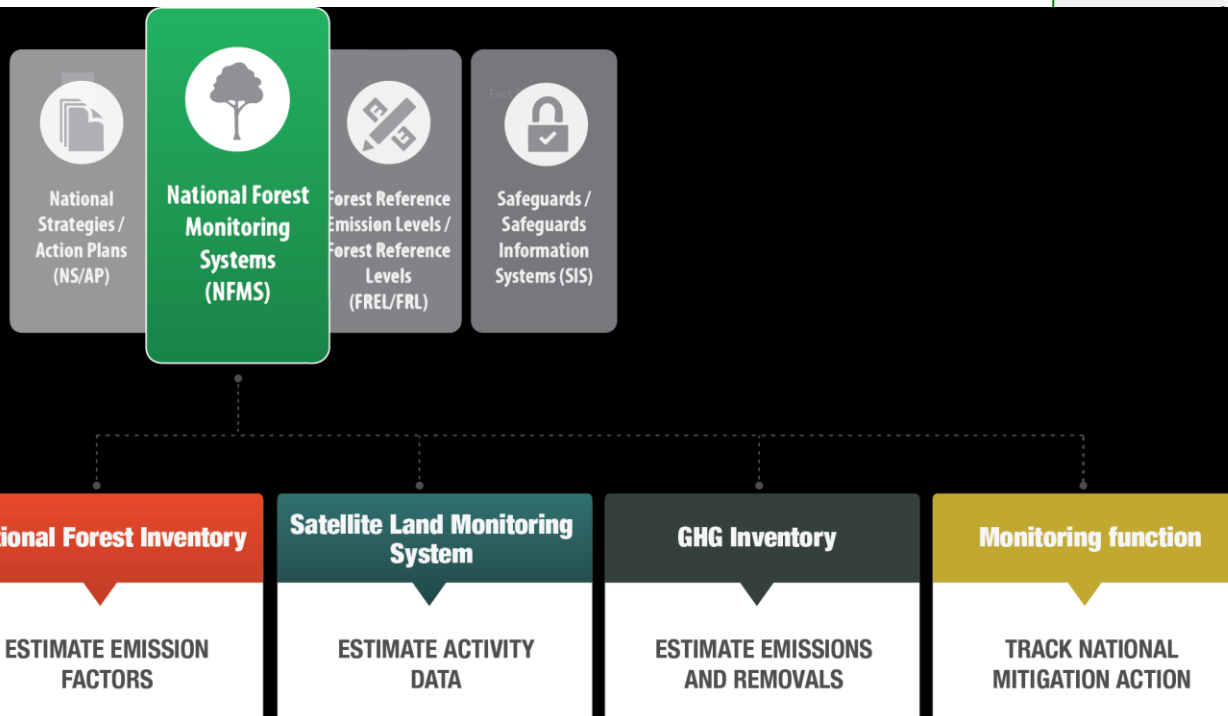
National Strategies / Action Plans (NS/AP)

National Forest Monitoring Systems (NFMS)

Forest Reference Emission Levels / Forest Reference Levels (FREL/FRL)

Safeguards / Safeguards Information Systems (SIS)

tional Forest Inventory

ESTIMATE EMISSION FACTORS

Satellite Land Monitoring System

ESTIMATE ACTIVITY DATA

GHG Inventory

ESTIMATE EMISSIONS AND REMOVALS

Monitoring function

TRACK NATIONAL MITIGATION ACTION